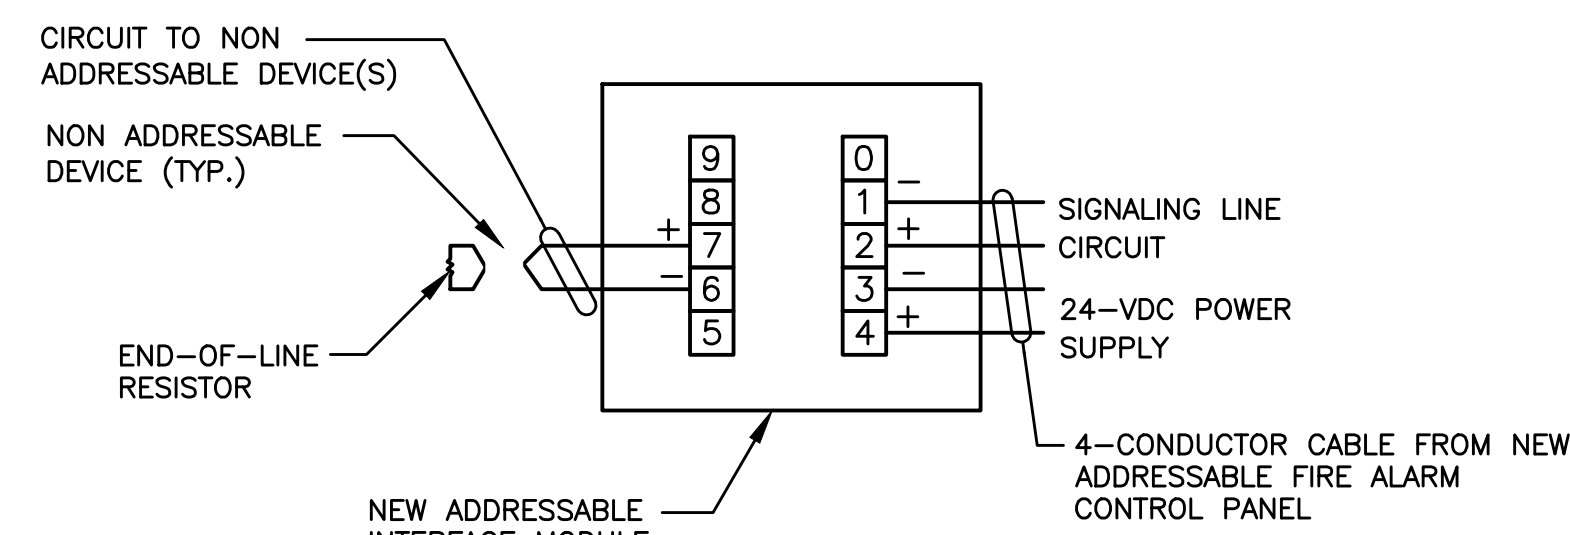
CIRCUIT TO NON ADDRESSABLE DEVICE(S)

NON ADDRESSABLE DEVICE (TYP.)

END–OF–LINE RESISTOR

9
8
+ 7
– 6
5

0
1 –
2 +
3 –
4 +

SIGNALING LINE CIRCUIT

24–VDC POWER SUPPLY

4–CONDUCTOR CABLE FROM NEW ADDRESSABLE FIRE ALARM CONTROL PANEL

NEW ADDRESSABLE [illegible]